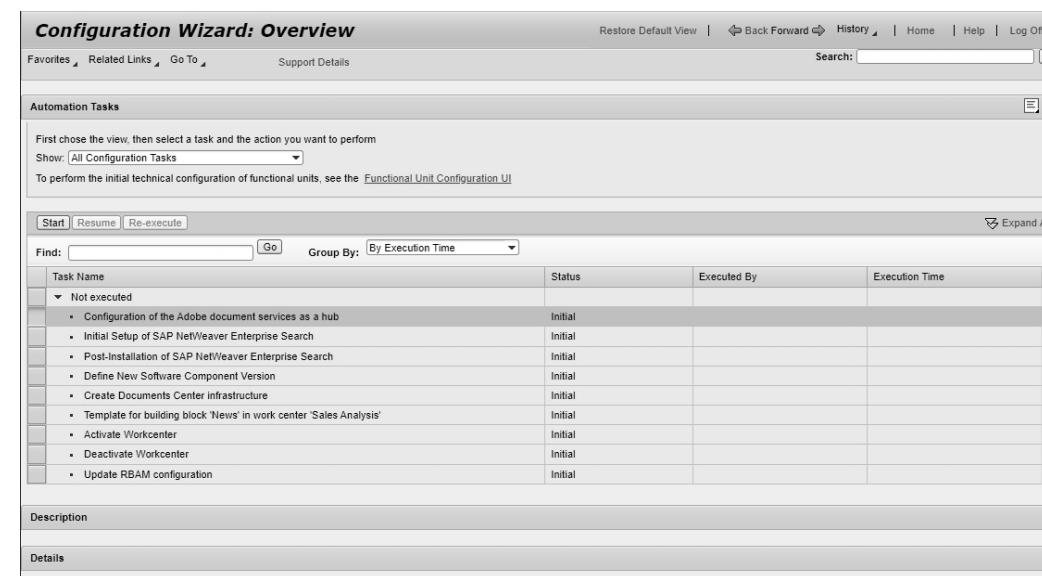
Configuration Wizard: Overview

Restore Default View | Back Forward History | Home | Help | Log Of

Favorites Related Links Go To Support Details

Search:

Automation Tasks

First chose the view, then select a task and the action you want to perform

Show: All Configuration Tasks

To perform the initial technical configuration of functional units, see the Functional Unit Configuration UI

Start Resume Re-execute

Expand

Find: Go Group By: By Execution Time

| Task Name | Status | Executed By | Execution Time |
|---|---|---|---|
| Not executed | | | |
| Configuration of the Adobe document services as a hub | Initial | | |
| Initial Setup of SAP NetWeaver Enterprise Search | Initial | | |
| Post-Installation of SAP NetWeaver Enterprise Search | Initial | | |
| Define New Software Component Version | Initial | | |
| Create Documents Center infrastructure | Initial | | |
| Template for building block 'News' in work center 'Sales Analysis' | Initial | | |
| Activate Workcenter | Initial | | |
| Deactivate Workcenter | Initial | | |
| Update RBAM configuration | Initial | | |

Description

Details